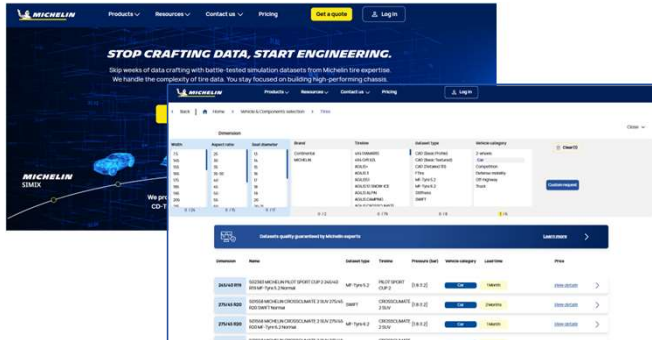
MICHELIN Products Resources Contact us Pricing Get a quote Log in

STOP CRAFTING DATA, START ENGINEERING.

Skip weeks of data crafting with battle-tested simulation datasets from Michelin tire expertise. We handle the complexity of tire data. You stay focused on building high-performing chassis.

MICHELIN SIMIX

We pro CD-T

MICHELIN Products Resources Contact us Pricing Log in

Back Home Vehicle & Components selection Tires

Close

Dimension

| Width | Aspect ratio | Seat diameter | Brand | Tireline | Dataset type | Vehicle category |
|---|---|---|---|---|---|---|
| 115 | 25 | 13 | Continental | 4X4 DIAMARIS | CAD (Basic Profile) | 2 wheels |
| 125 | 30 | 14 | MICHELIN | 4X4 O/R XZL | CAD (Basic Textured) | Car |
| 135 | 35 | 15 | | 4X4 SYNCHRONE | CAD (Detailed 3D) | Competition |
| 145 | 40 | 16 | | AGILIS | FTire | Defense mobility |
| 155 | 45 | 17 | | AGILIS 51 | MF-Tyre 6.2 | Off Highway |
| 165 | 50 | 18 | | AGILIS 51 SNOW-ICE | MF-Tyre 5.2 | Truck |
| 175 | 55 | 19 | | AGILIS ALPIN | Stiffness | |
| 185 | 60 | 20 | | AGILIS CAMPING | SWIFT | |
| 205 | | | | | | |

Clear (1)

Custom request

Datasets quality guaranteed by Michelin experts

Learn more

| Dimension | Name | Dataset type | Tireline | Pressure (bar) | Vehicle category | Lead time | Price |
|---|---|---|---|---|---|---|---|
| 245/40 R19 | S02503 MICHELIN PILOT SPORT CUP 2 245/40 R19 MF-Tyre 5.2 Normal | MF-Tyre 5.2 | PILOT SPORT CUP 2 | [1.8-3.2] | Car | 1 Month | View details |
| 275/45 R20 | S02508 MICHELIN CROSSCLIMATE 2 SUV 275/45 R20 SWIFT Normal | SWIFT | CROSSCLIMATE 2 SUV | [1.8-3.2] | Car | 1 Month | View details |
| 275/45 R20 | S02508 MICHELIN CROSSCLIMATE 2 SUV 275/45 R20 MF-Tyre 6.2 Normal | MF-Tyre 6.2 | CROSSCLIMATE 2 SUV | [1.8-3.2] | Car | 1 Month | View details |